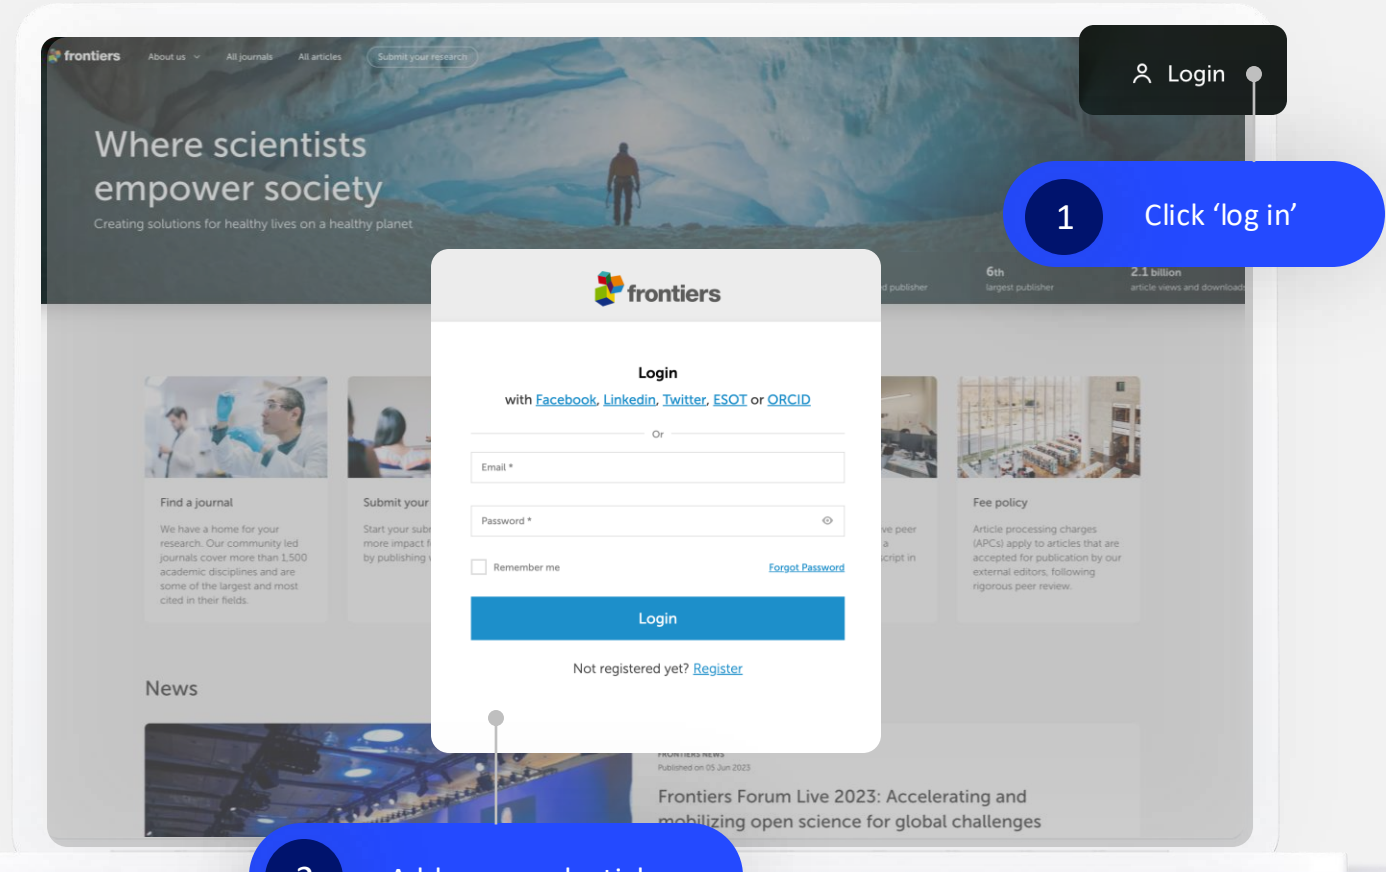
frontiers About us All journals All articles Submit your research

Login

Where scientists empower society

Creating solutions for healthy lives on a healthy planet

1 Click ‘log in’

d publisher

6th largest publisher

2.1 billion article views and downloads

frontiers

Login

with Facebook, Linkedin, Twitter, ESOT or ORCID

Or

Email *

Password *

Remember me

Forgot Password

Login

Not registered yet? Register

Find a journal

We have a home for your research. Our community led journals cover more than 1,500 academic disciplines and are some of the largest and most cited in their fields.

Submit your

Start your sub more impact f by publishing

ve peer a cript in

Fee policy

Article processing charges (APCs) apply to articles that are accepted for publication by our external editors, following rigorous peer review.

News

FRONTIERS NEWS

Published on 05 Jun 2023

Frontiers Forum Live 2023: Accelerating and mobilizing open science for global challenges

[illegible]